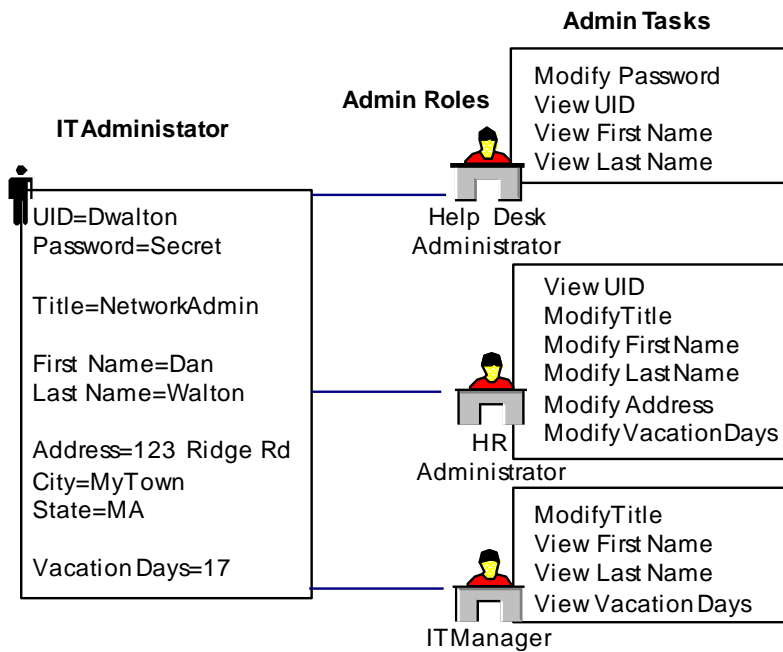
Admin Tasks

Admin Roles

IT Administator

Modify Password
View UID
View First Name
View Last Name

Help Desk Administrator

UID=Dwalton
Password=Secret

Title=NetworkAdmin

First Name=Dan
Last Name=Walton

Address=123 Ridge Rd
City=MyTown
State=MA

Vacation Days=17

View UID
ModifyTitle
Modify FirstName
Modify LastName
Modify Address
ModifyVacationDays

HR Administrator

ModifyTitle
View First Name
View Last Name
View Vacation Days

ITManager